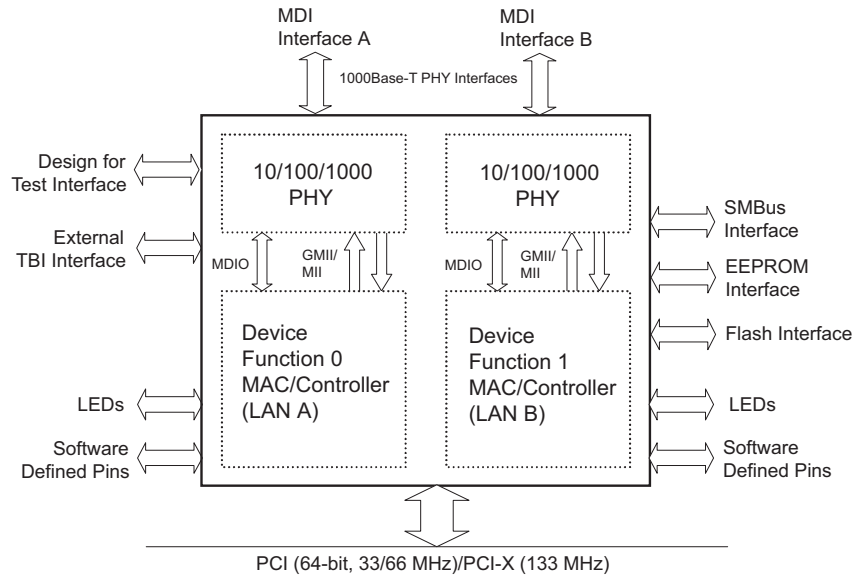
MDI Interface A

MDI Interface B

1000Base-T PHY Interfaces

Design for Test Interface

10/100/1000 PHY

10/100/1000 PHY

SMBus Interface

External TBI Interface

MDIO

GMII/ MII

MDIO

GMII/ MII

EEPROM Interface

Flash Interface

Device Function 0 MAC/Controller (LAN A)

Device Function 1 MAC/Controller (LAN B)

LEDs

LEDs

Software Defined Pins

Software Defined Pins

PCI (64-bit, 33/66 MHz)/PCI-X (133 MHz)